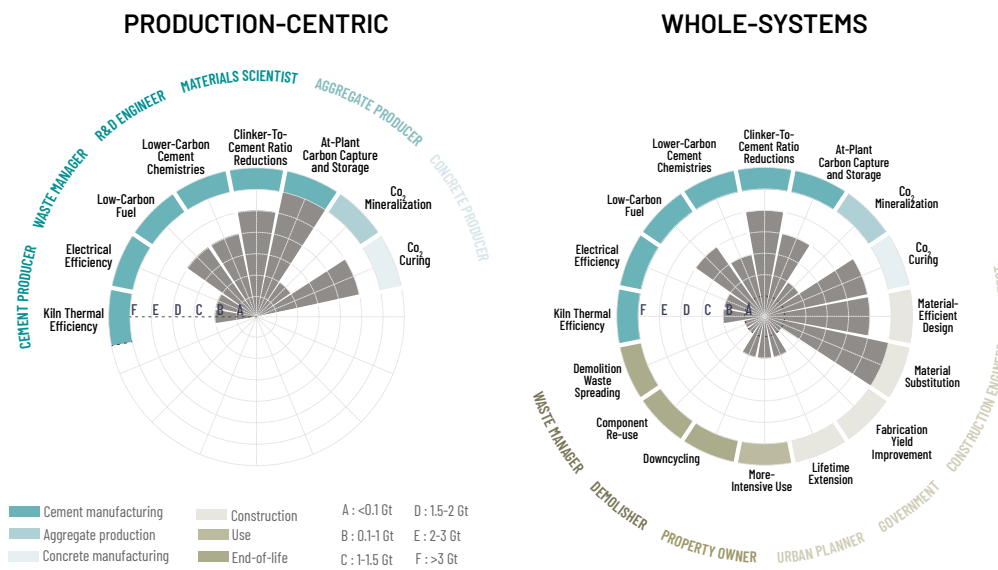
PRODUCTION-CENTRIC

CEMENT PRODUCER
WASTE MANAGER
R&D ENGINEER
MATERIALS SCIENTIST
AGGREGATE PRODUCER
CONCRETE PRODUCER

Kiln Thermal Efficiency
Electrical Efficiency
Low-Carbon Fuel
Lower-Carbon Cement Chemistries
Clinker-To-Cement Ratio Reductions
At-Plant Carbon Capture and Storage
$CO_2$ Mineralization
$CO_2$ Curing

F E D C B A

WHOLE-SYSTEMS

Kiln Thermal Efficiency
Electrical Efficiency
Low-Carbon Fuel
Lower-Carbon Cement Chemistries
Clinker-To-Cement Ratio Reductions
At-Plant Carbon Capture and Storage
$CO_2$ Mineralization
$CO_2$ Curing
Material-Efficient Design
Material Substitution
Fabrication Yield Improvement
Lifetime Extension
More-Intensive Use
Downcycling
Component Re-use
Demolition Waste Spreading

F E D C B A

WASTE MANAGER
DEMOLISHER
PROPERTY OWNER
URBAN PLANNER
GOVERNMENT
CONSTRUCTION ENGI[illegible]

Cement manufacturing
Aggregate production
Concrete manufacturing
Construction
Use
End-of-life

A : <0.1 Gt
B : 0.1-1 Gt
C : 1-1.5 Gt
D : 1.5-2 Gt
E : 2-3 Gt
F : >3 Gt